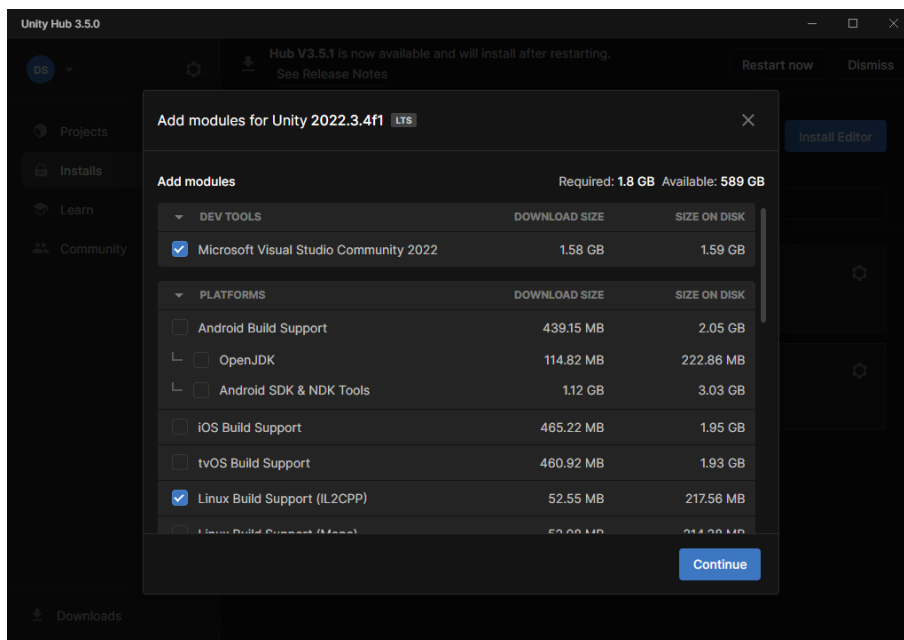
Unity Hub 3.5.0

DS

Hub V3.5.1 is now available and will install after restarting.
See Release Notes

Restart now

Dismiss

Projects

Installs

Learn

Community

Install Editor

Downloads

Add modules for Unity 2022.3.4f1 LTS

Add modules

Required: 1.8 GB Available: 589 GB

| DEV TOOLS | DOWNLOAD SIZE | SIZE ON DISK |
|---|---|---|
| Microsoft Visual Studio Community 2022 | 1.58 GB | 1.59 GB |

| PLATFORMS | DOWNLOAD SIZE | SIZE ON DISK |
|---|---|---|
| Android Build Support | 439.15 MB | 2.05 GB |
| OpenJDK | 114.82 MB | 222.86 MB |
| Android SDK & NDK Tools | 1.12 GB | 3.03 GB |
| iOS Build Support | 465.22 MB | 1.95 GB |
| tvOS Build Support | 460.92 MB | 1.93 GB |
| Linux Build Support (IL2CPP) | 52.55 MB | 217.56 MB |
| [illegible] | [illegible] | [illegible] |

Continue